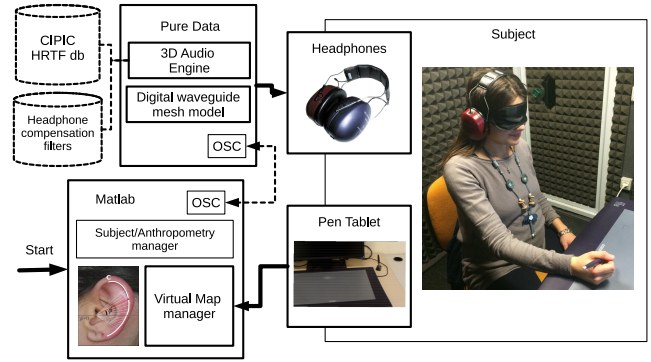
CIPIC HRTF db

Headphone compensation filters

Pure Data

3D Audio Engine

Digital waveguide mesh model

OSC

Headphones

Subject

Matlab

OSC

Subject/Anthropometry manager

Start

Virtual Map manager

Pen Tablet